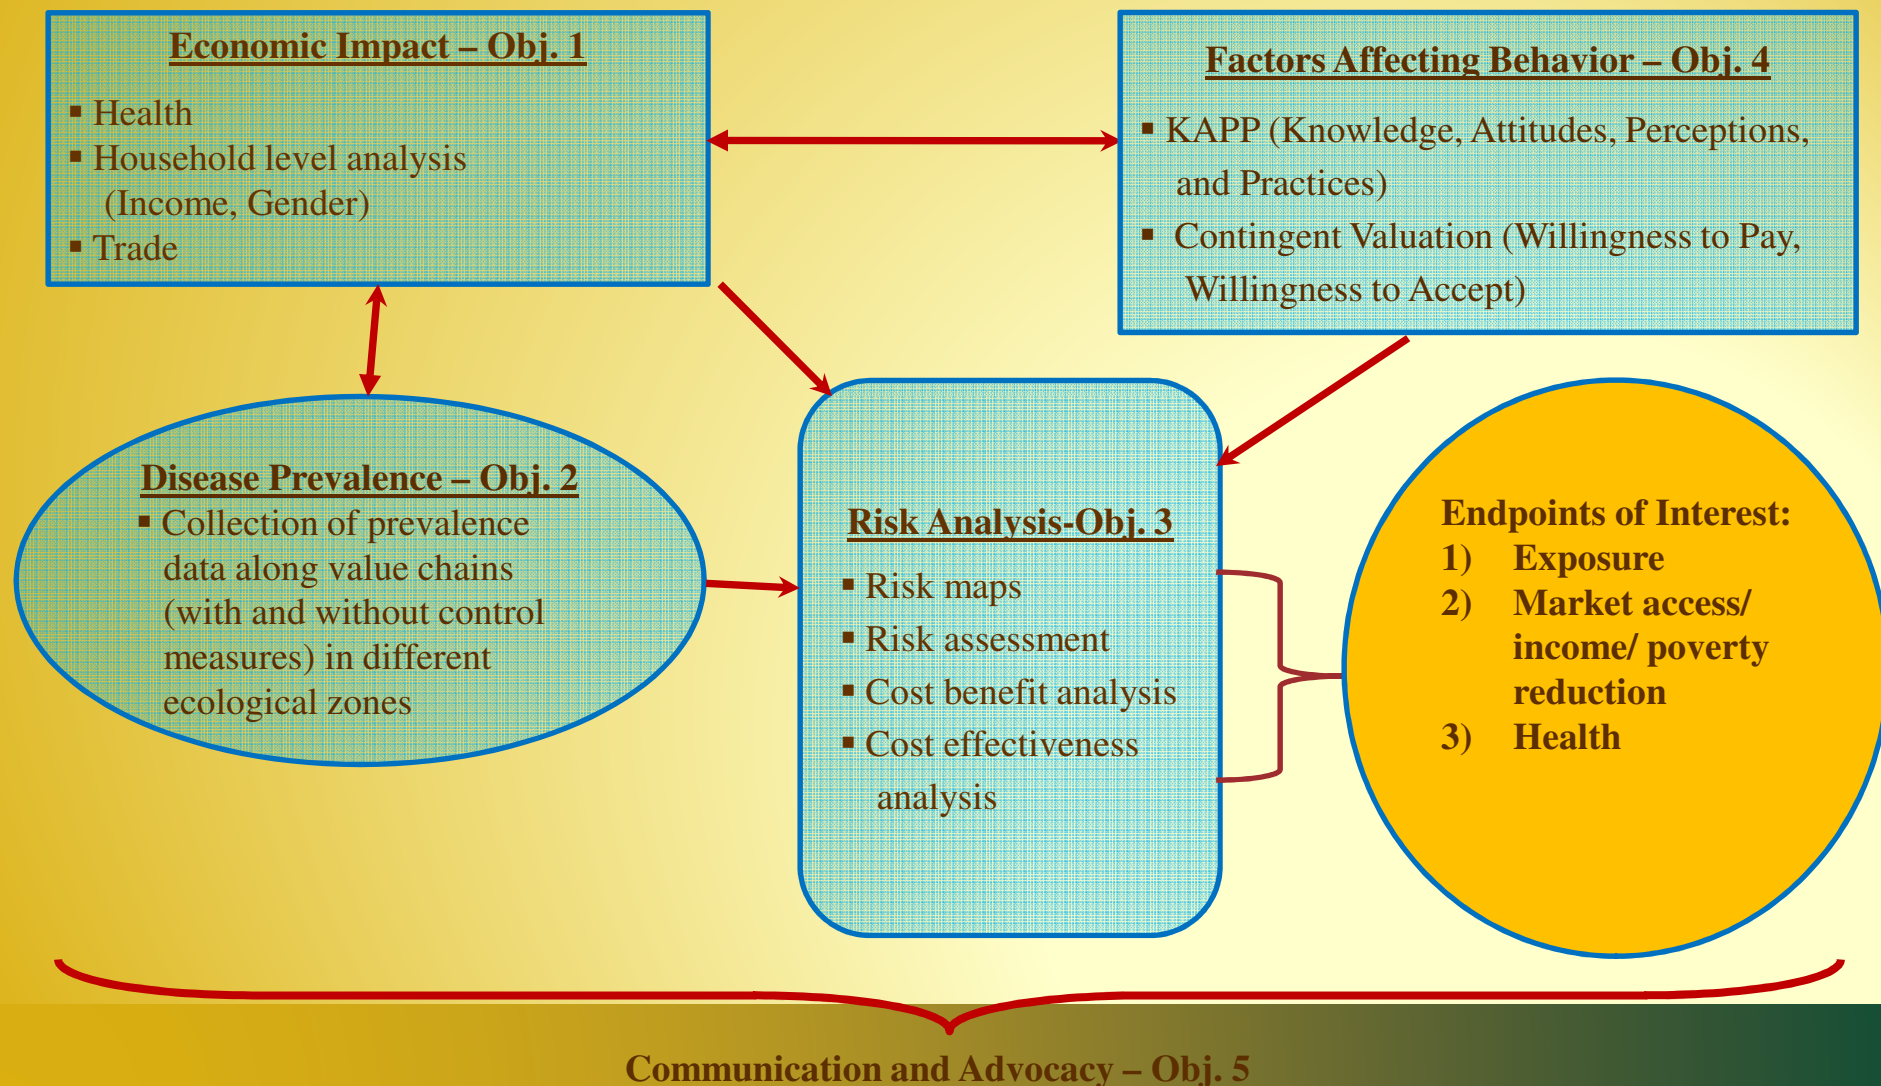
Economic Impact – Obj. 1

- Health
- Household level analysis (Income, Gender)
- Trade

Factors Affecting Behavior – Obj. 4

- KAPP (Knowledge, Attitudes, Perceptions, and Practices)
- Contingent Valuation (Willingness to Pay, Willingness to Accept)

Disease Prevalence – Obj. 2

- Collection of prevalence data along value chains (with and without control measures) in different ecological zones

Risk Analysis-Obj. 3

- Risk maps
- Risk assessment
- Cost benefit analysis
- Cost effectiveness analysis

Endpoints of Interest:
1) Exposure
2) Market access/ income/ poverty reduction
3) Health

Communication and Advocacy – Obj. 5